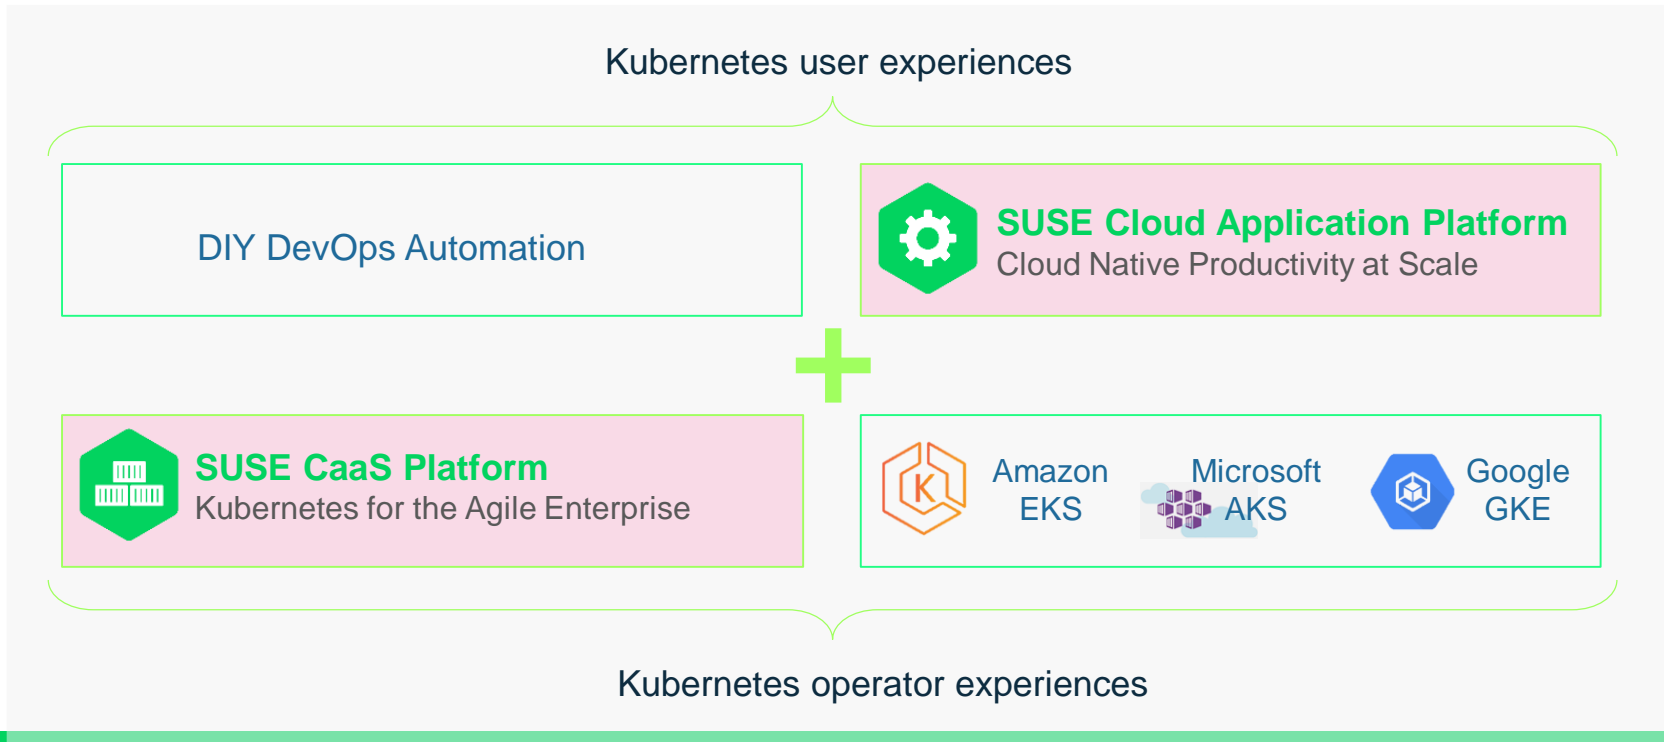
Kubernetes user experiences

DIY DevOps Automation

SUSE Cloud Application Platform
Cloud Native Productivity at Scale

SUSE CaaS Platform
Kubernetes for the Agile Enterprise

Amazon EKS

Microsoft AKS

Google GKE

Kubernetes operator experiences